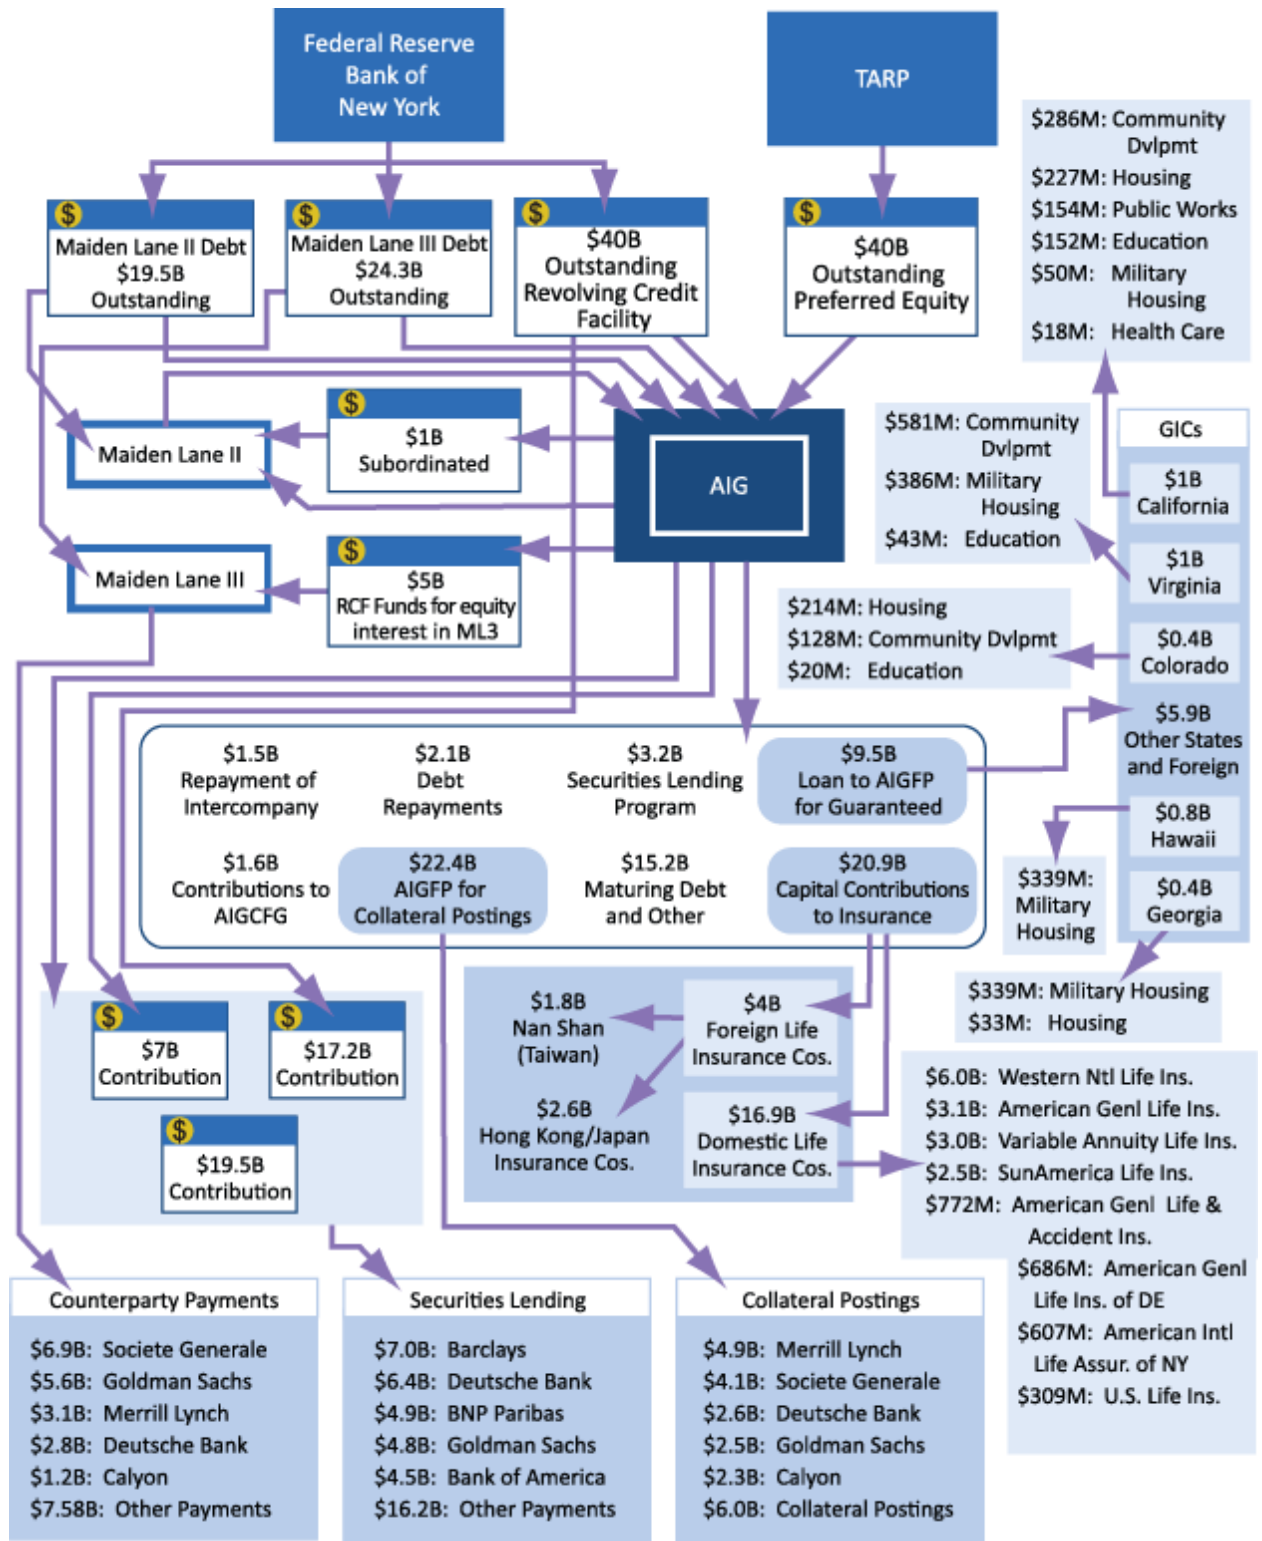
Federal Reserve Bank of New York

TARP

$286M: Community Dvlpmt
$227M: Housing
$154M: Public Works
$152M: Education
$50M: Military Housing
$18M: Health Care

$
Maiden Lane II Debt
$19.5B
Outstanding

$
Maiden Lane III Debt
$24.3B
Outstanding

$
$40B
Outstanding
Revolving Credit
Facility

$
$40B
Outstanding
Preferred Equity

Maiden Lane II

$
$1B
Subordinated

AIG

$581M: Community Dvlpmt
$386M: Military Housing
$43M: Education

GICs

$1B
California

$1B
Virginia

Maiden Lane III

$
$5B
RCF Funds for equity interest in ML3

$214M: Housing
$128M: Community Dvlpmt
$20M: Education

$0.4B
Colorado

$5.9B
Other States and Foreign

$1.5B
Repayment of Intercompany

$2.1B
Debt
Repayments

$3.2B
Securities Lending
Program

$9.5B
Loan to AIGFP
for Guaranteed

$0.8B
Hawaii

$1.6B
Contributions to
AIGCFG

$22.4B
AIGFP for
Collateral Postings

$15.2B
Maturing Debt
and Other

$20.9B
Capital Contributions
to Insurance

$339M:
Military
Housing

$0.4B
Georgia

$339M: Military Housing
$33M: Housing

$
$7B
Contribution

$
$17.2B
Contribution

$1.8B
Nan Shan
(Taiwan)

$4B
Foreign Life
Insurance Cos.

$6.0B: Western Ntl Life Ins.
$3.1B: American Genl Life Ins.
$3.0B: Variable Annuity Life Ins.
$2.5B: SunAmerica Life Ins.
$772M: American Genl Life & Accident Ins.
$686M: American Genl Life Ins. of DE
$607M: American Intl Life Assur. of NY
$309M: U.S. Life Ins.

$
$19.5B
Contribution

$2.6B
Hong Kong/Japan
Insurance Cos.

$16.9B
Domestic Life
Insurance Cos.

Counterparty Payments
$6.9B: Societe Generale
$5.6B: Goldman Sachs
$3.1B: Merrill Lynch
$2.8B: Deutsche Bank
$1.2B: Calyon
$7.58B: Other Payments

Securities Lending
$7.0B: Barclays
$6.4B: Deutsche Bank
$4.9B: BNP Paribas
$4.8B: Goldman Sachs
$4.5B: Bank of America
$16.2B: Other Payments

Collateral Postings
$4.9B: Merrill Lynch
$4.1B: Societe Generale
$2.6B: Deutsche Bank
$2.5B: Goldman Sachs
$2.3B: Calyon
$6.0B: Collateral Postings